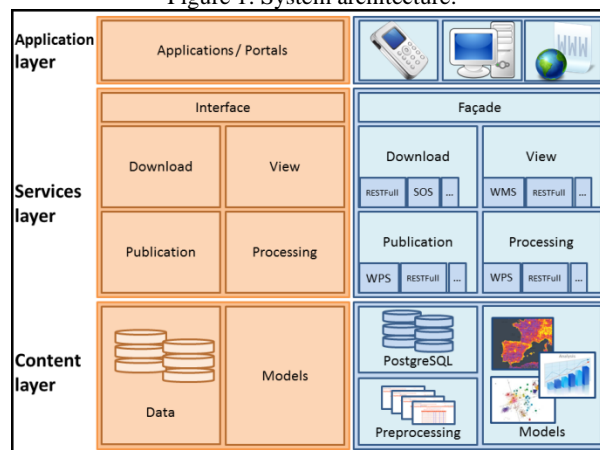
Figure 1: System architecture.

Application layer

Applications / Portals

Services layer

Interface

Download

View

Publication

Processing

Façade

Download

RESTFull

SOS

...

View

WMS

RESTFull

...

Publication

WPS

RESTFull

...

Processing

WPS

RESTFull

...

Content layer

Data

Models

PostgreSQL

Preprocessing

Models